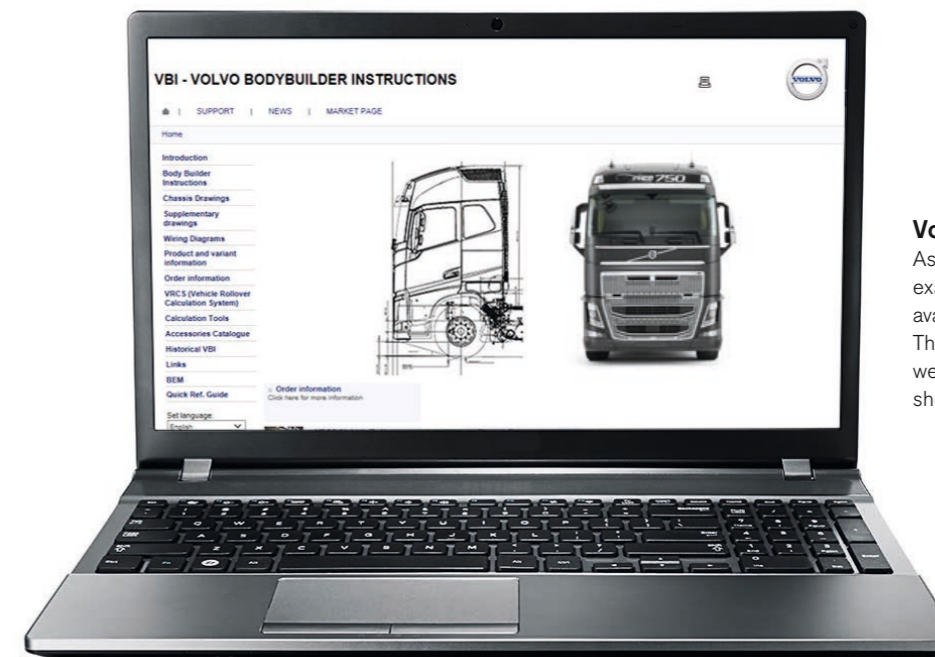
VBI - VOLVO BODYBUILDER INSTRUCTIONS

VOLVO

SUPPORT | NEWS | MARKET PAGE

Home

Introduction
Body Builder Instructions
Chassis Drawings
Supplementary drawings
Wiring Diagrams
Product and variant information
Order information
VRCS (Vehicle Rollover Calculation System)
Calculation Tools
Accessories Catalogue
Historical VBI
Links
BEM
Quick Ref. Guide

Set language:
English

Order information
Click here for more information

FH 750

Vo
As
ex
av
Th
we
sh